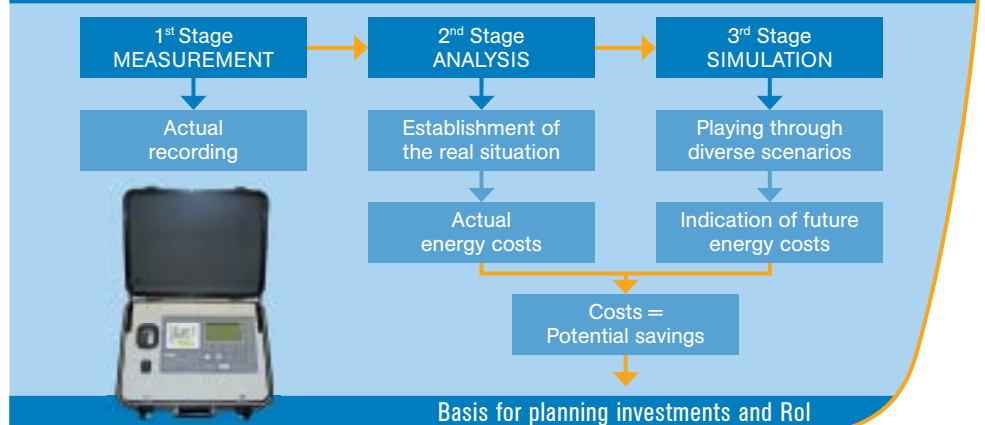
1$^{st}$ Stage
MEASUREMENT

2$^{nd}$ Stage
ANALYSIS

3$^{rd}$ Stage
SIMULATION

Actual
recording

Establishment of
the real situation

Playing through
diverse scenarios

Actual
energy costs

Indication of future
energy costs

Costs =
Potential savings

Basis for planning investments and RoI